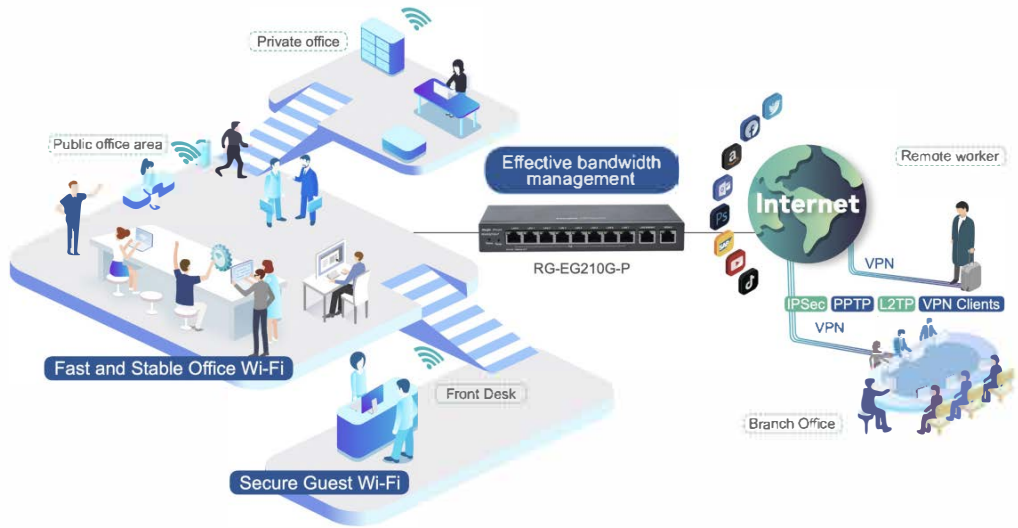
Private office

Public office area

Effective bandwidth management

RG-EG210G-P

Internet

Remote worker

VPN

IPSec PPTP L2TP VPN Clients

VPN

Fast and Stable Office Wi-Fi

Front Desk

Branch Office

Secure Guest Wi-Fi